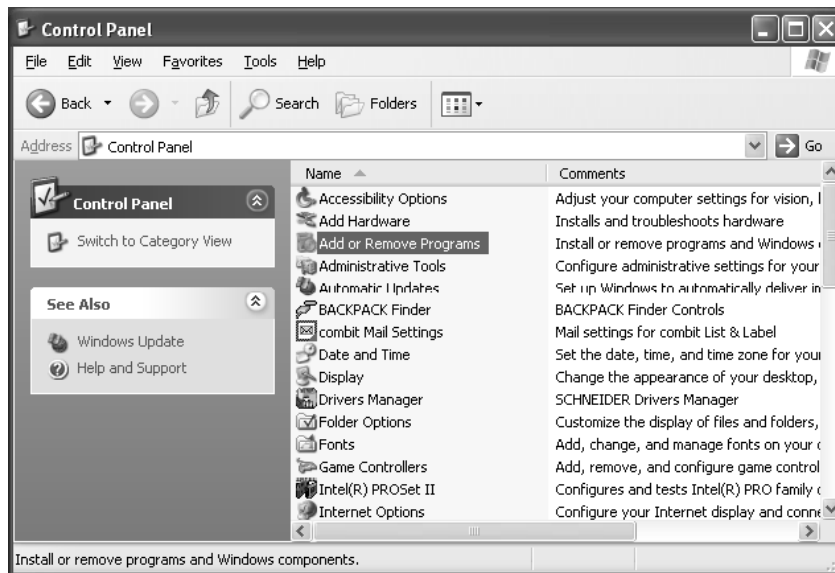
Control Panel

File Edit View Favorites Tools Help

Back Search Folders

Address Control Panel Go

Control Panel

Switch to Category View

See Also

Windows Update

Help and Support

| Name | Comments |
|---|---|
| Accessibility Options | Adjust your computer settings for vision, l |
| Add Hardware | Installs and troubleshoots hardware |
| Add or Remove Programs | Install or remove programs and Windows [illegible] |
| Administrative Tools | Configure administrative settings for your |
| Automatic Updates | Set up Windows to automatically deliver in |
| BACKPACK Finder | BACKPACK Finder Controls |
| combit Mail Settings | Mail settings for combit List & Label |
| Date and Time | Set the date, time, and time zone for your |
| Display | Change the appearance of your desktop, |
| Drivers Manager | SCHNEIDER Drivers Manager |
| Folder Options | Customize the display of files and folders, |
| Fonts | Add, change, and manage fonts on your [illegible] |
| Game Controllers | Add, remove, and configure game control |
| Intel(R) PROSet II | Configures and tests Intel(R) PRO family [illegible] |
| Internet Options | Configure your Internet display and conne |

Install or remove programs and Windows components.